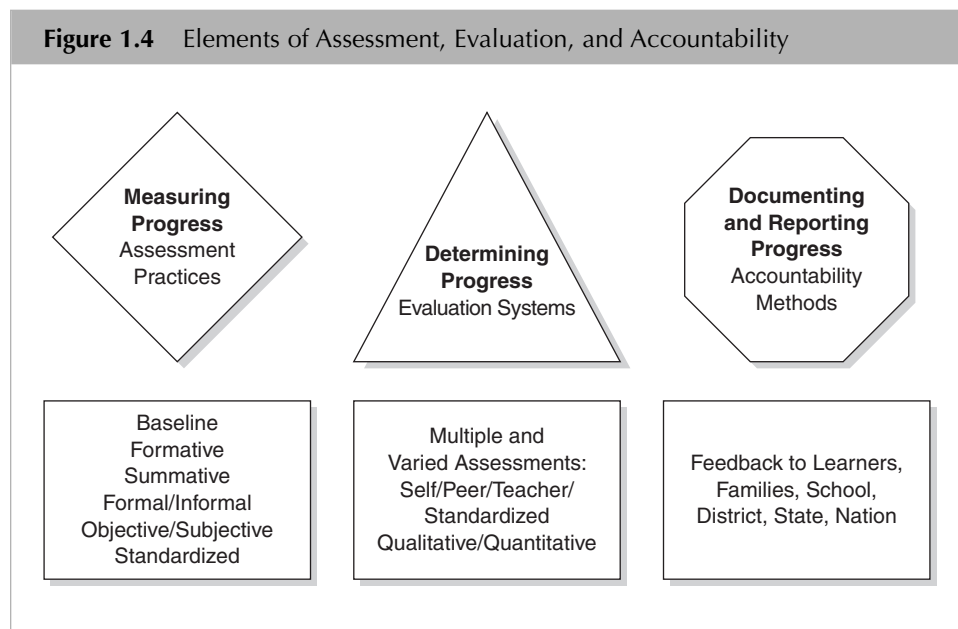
**Figure 1.4** Elements of Assessment, Evaluation, and Accountability

**Measuring Progress**
Assessment Practices

**Determining Progress**
Evaluation Systems

**Documenting and Reporting Progress**
Accountability Methods

Baseline
Formative
Summative
Formal/Informal
Objective/Subjective
Standardized

Multiple and Varied Assessments:
Self/Peer/Teacher/
Standardized
Qualitative/Quantitative

Feedback to Learners, Families, School, District, State, Nation